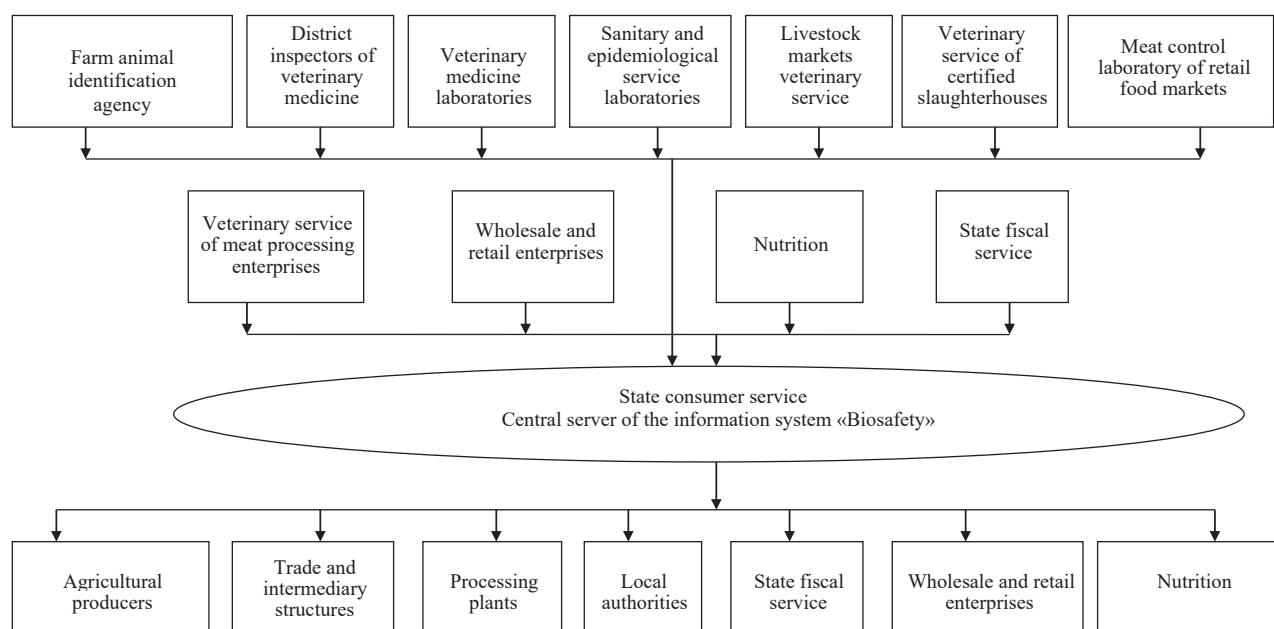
Farm animal identification agency

District inspectors of veterinary medicine

Veterinary medicine laboratories

Sanitary and epidemiological service laboratories

Livestock markets veterinary service

Veterinary service of certified slaughterhouses

Meat control laboratory of retail food markets

Veterinary service of meat processing enterprises

Wholesale and retail enterprises

Nutrition

State fiscal service

State consumer service
Central server of the information system «Biosafety»

Agricultural producers

Trade and intermediary structures

Processing plants

Local authorities

State fiscal service

Wholesale and retail enterprises

Nutrition